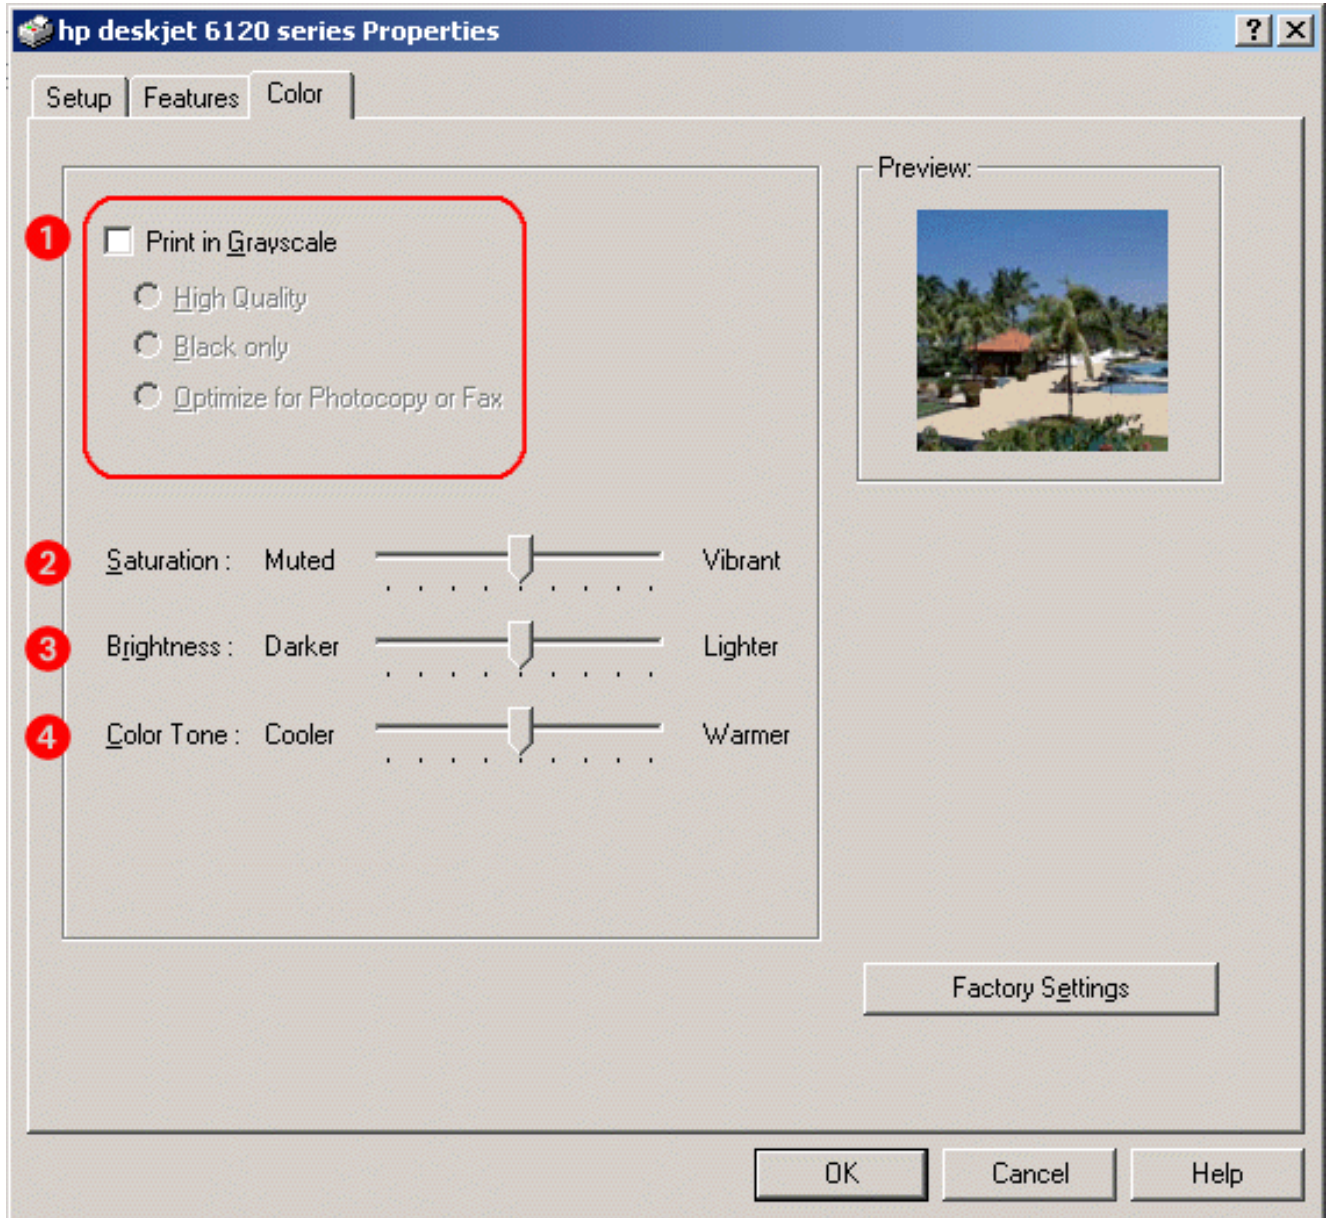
hp deskjet 6120 series Properties

?

X

Setup | Features | Color

1

Print in Grayscale

High Quality

Black only

Optimize for Photocopy or Fax

Preview:

2 Saturation : Muted Vibrant

3 Brightness : Darker Lighter

4 Color Tone : Cooler Warmer

Factory Settings

OK

Cancel

Help